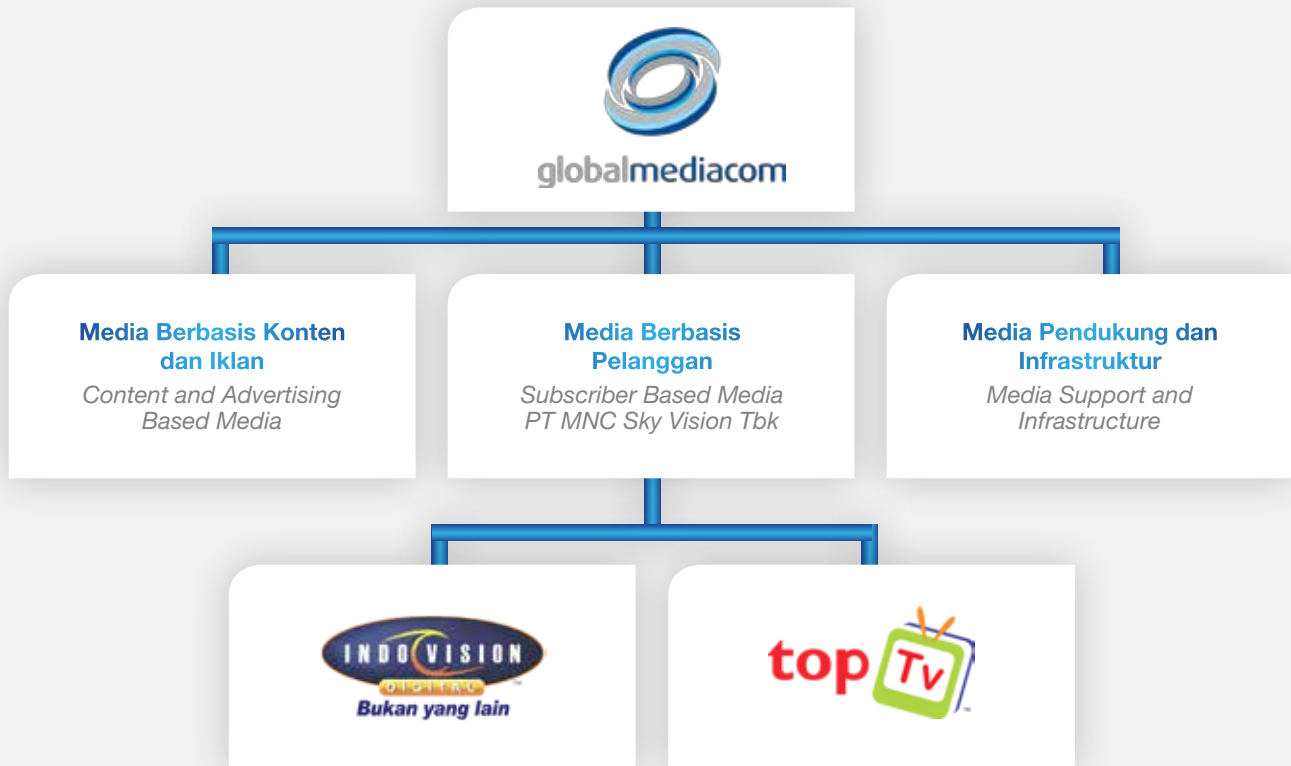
globalmediacom

Media Berbasis Konten dan Iklan
Content and Advertising Based Media

Media Berbasis Pelanggan
Subscriber Based Media
PT MNC Sky Vision Tbk

Media Pendukung dan Infrastruktur
Media Support and Infrastructure

INDOVISION
DIGITAL
Bukan yang lain

top Tv